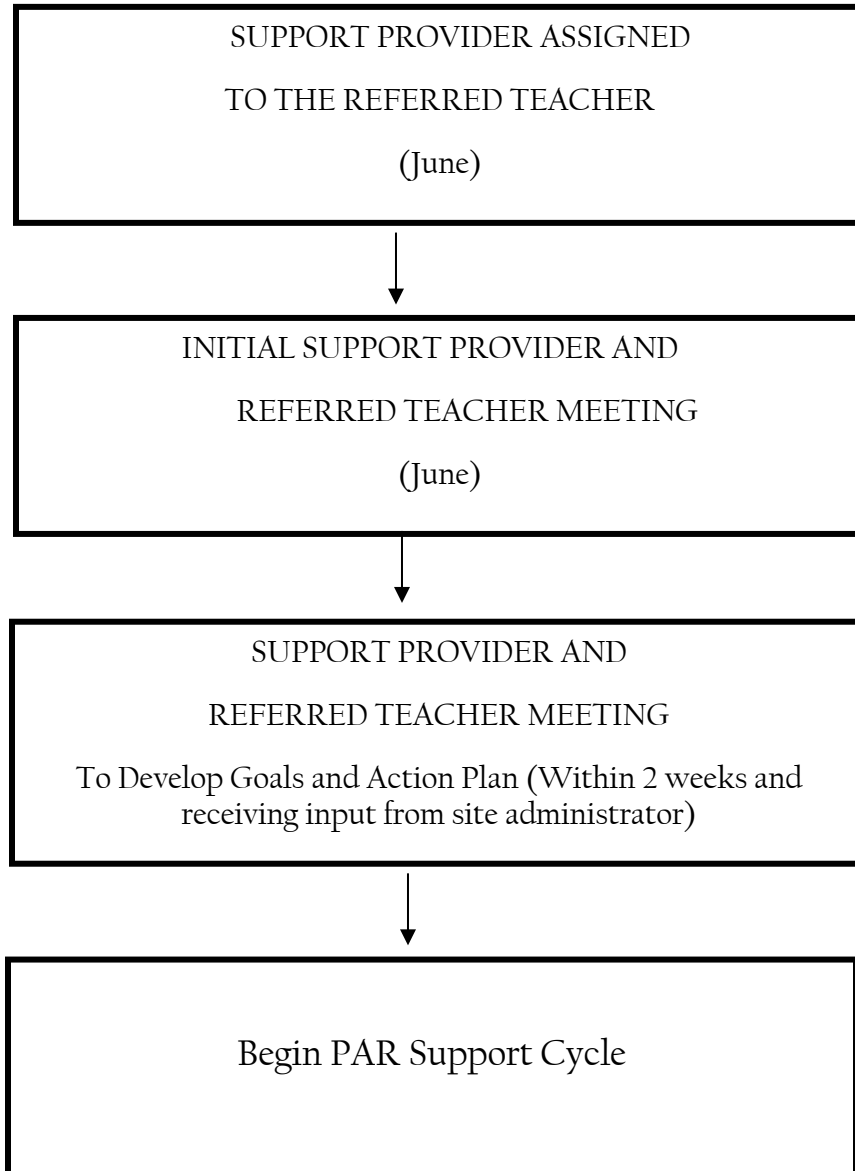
SUPPORT PROVIDER ASSIGNED

TO THE REFERRED TEACHER

(June)

INITIAL SUPPORT PROVIDER AND

REFERRED TEACHER MEETING

(June)

SUPPORT PROVIDER AND

REFERRED TEACHER MEETING

To Develop Goals and Action Plan (Within 2 weeks and receiving input from site administrator)

Begin PAR Support Cycle